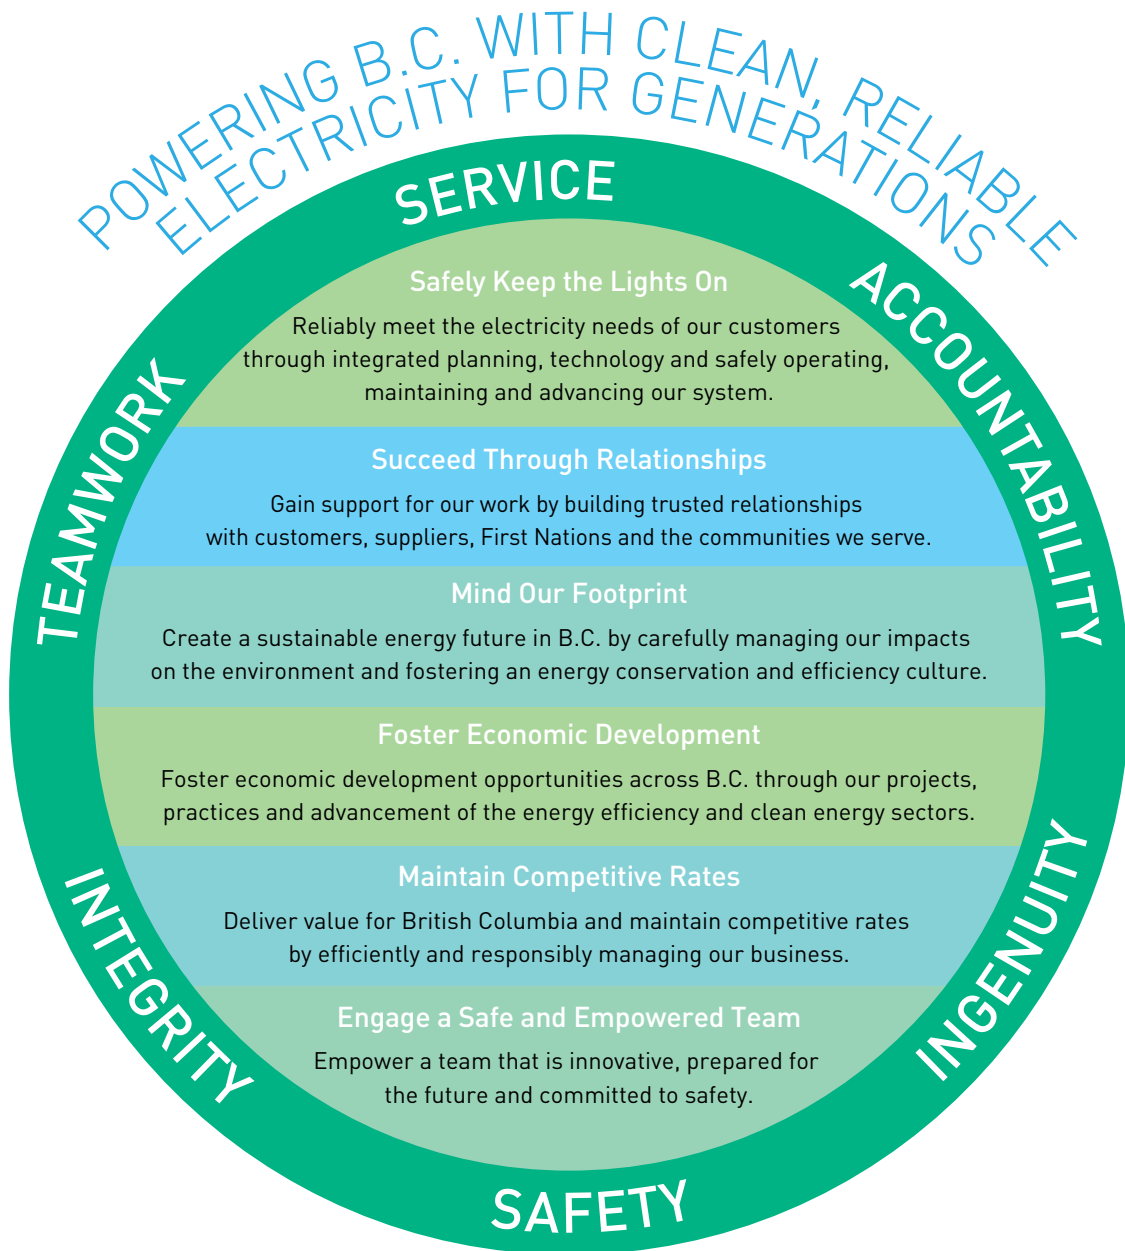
POWERING B.C. WITH CLEAN, RELIABLE ELECTRICITY FOR GENERATIONS

SERVICE

ACCOUNTABILITY

INGENUITY

SAFETY

INTEGRITY

TEAMWORK

Safely Keep the Lights On

Reliably meet the electricity needs of our customers through integrated planning, technology and safely operating, maintaining and advancing our system.

Succeed Through Relationships

Gain support for our work by building trusted relationships with customers, suppliers, First Nations and the communities we serve.

Mind Our Footprint

Create a sustainable energy future in B.C. by carefully managing our impacts on the environment and fostering an energy conservation and efficiency culture.

Foster Economic Development

Foster economic development opportunities across B.C. through our projects, practices and advancement of the energy efficiency and clean energy sectors.

Maintain Competitive Rates

Deliver value for British Columbia and maintain competitive rates by efficiently and responsibly managing our business.

Engage a Safe and Empowered Team

Empower a team that is innovative, prepared for the future and committed to safety.